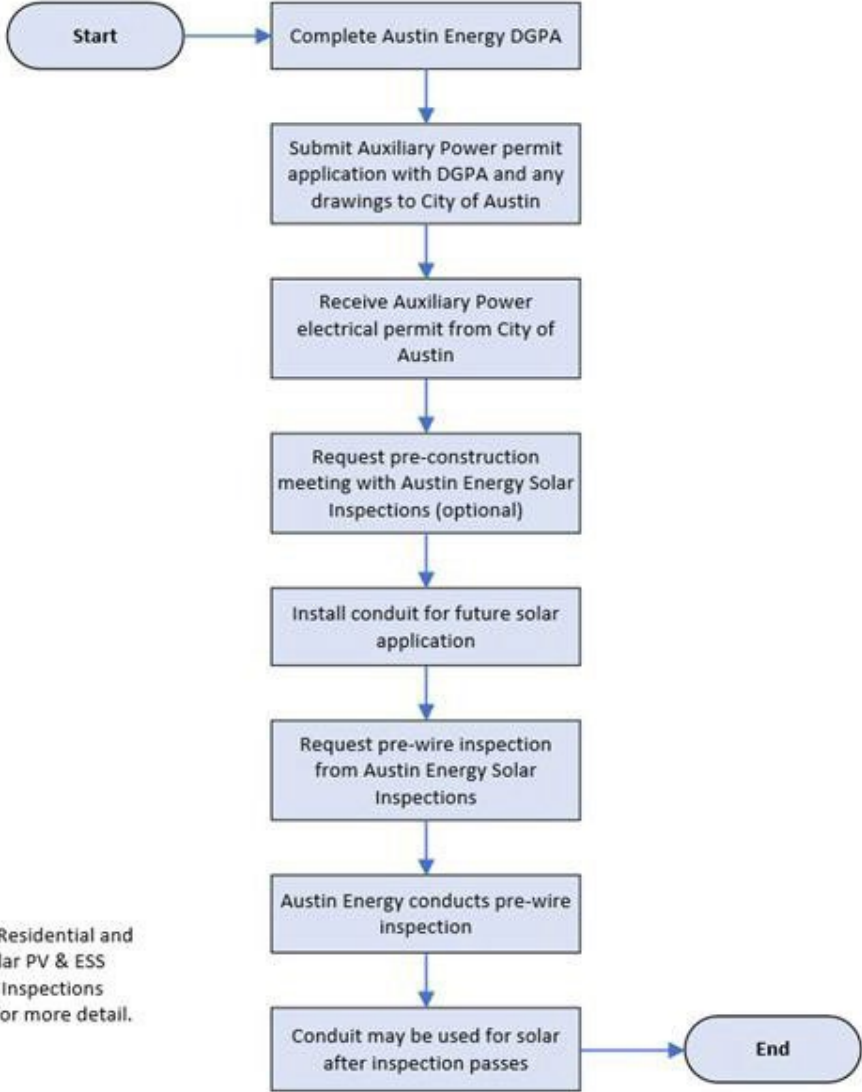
Start

Complete Austin Energy DGPA

Submit Auxiliary Power permit application with DGPA and any drawings to City of Austin

Receive Auxiliary Power electrical permit from City of Austin

Request pre-construction meeting with Austin Energy Solar Inspections (optional)

Install conduit for future solar application

Request pre-wire inspection from Austin Energy Solar Inspections

Austin Energy conducts pre-wire inspection

Conduit may be used for solar after inspection passes

End

Residential and lar PV & ESS Inspections or more detail.